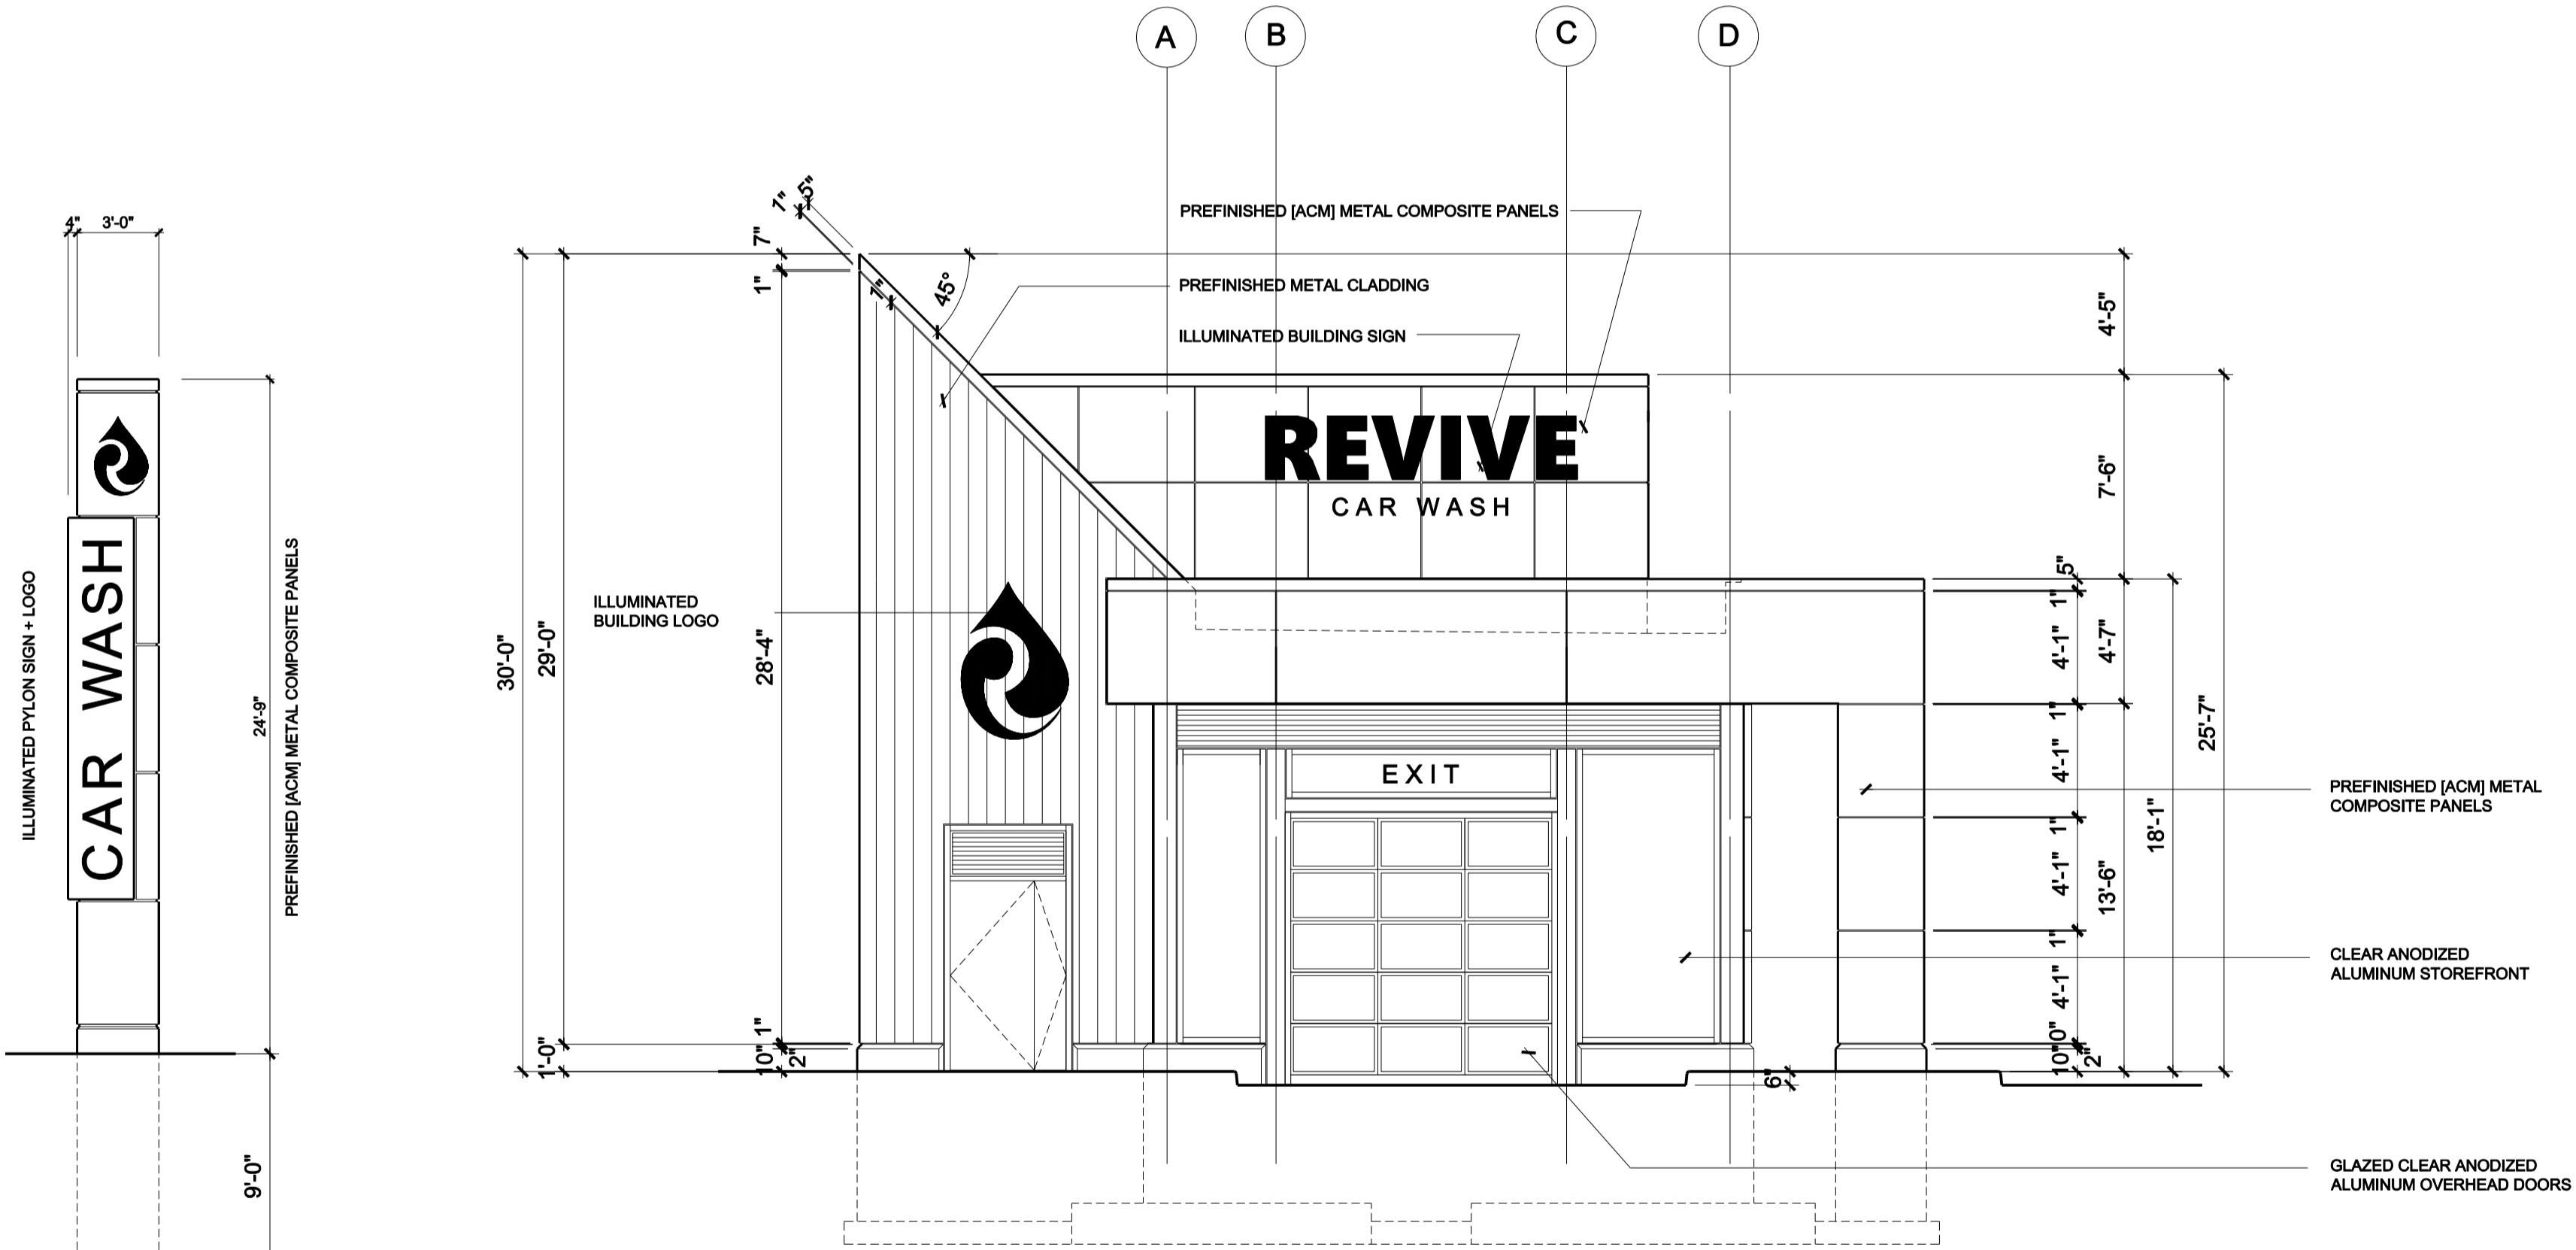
A
B
C
D

4"
3'-0"

CAR WASH

ILLUMINATED PYLON SIGN + LOGO

PREFINISHED [ACM] METAL COMPOSITE PANELS

24'-9"

9'-0"

7"
5"
7"
1"
7"
45°

PREFINISHED [ACM] METAL COMPOSITE PANELS

PREFINISHED METAL CLADDING

ILLUMINATED BUILDING SIGN

REVIVE
CAR WASH

ILLUMINATED BUILDING LOGO

30'-0"
29'-0"
28'-4"

EXIT

1"
10"
2"
1'-0"

6"

4'-5"
7'-6"
5"
1"
4'-1"
4'-7"
1"
4'-1"
1"
4'-1"
13'-6"
1"
4'-1"
10"
0"
2"
25'-7"
18'-1"

PREFINISHED [ACM] METAL COMPOSITE PANELS

CLEAR ANODIZED ALUMINUM STOREFRONT

GLAZED CLEAR ANODIZED ALUMINUM OVERHEAD DOORS